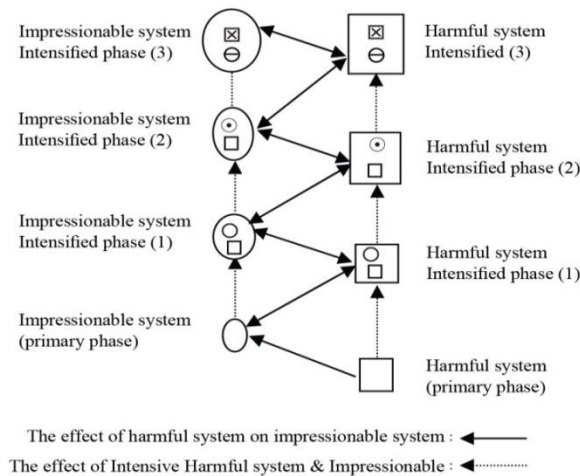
Impressionable system
Intensified phase (3)

Harmful system
Intensified (3)

Impressionable system
Intensified phase (2)

Harmful system
Intensified phase (2)

Impressionable system
Intensified phase (1)

Harmful system
Intensified phase (1)

Impressionable system
(primary phase)

Harmful system
(primary phase)

The effect of harmful system on impressionable system :

The effect of Intensive Harmful system & Impressionable :